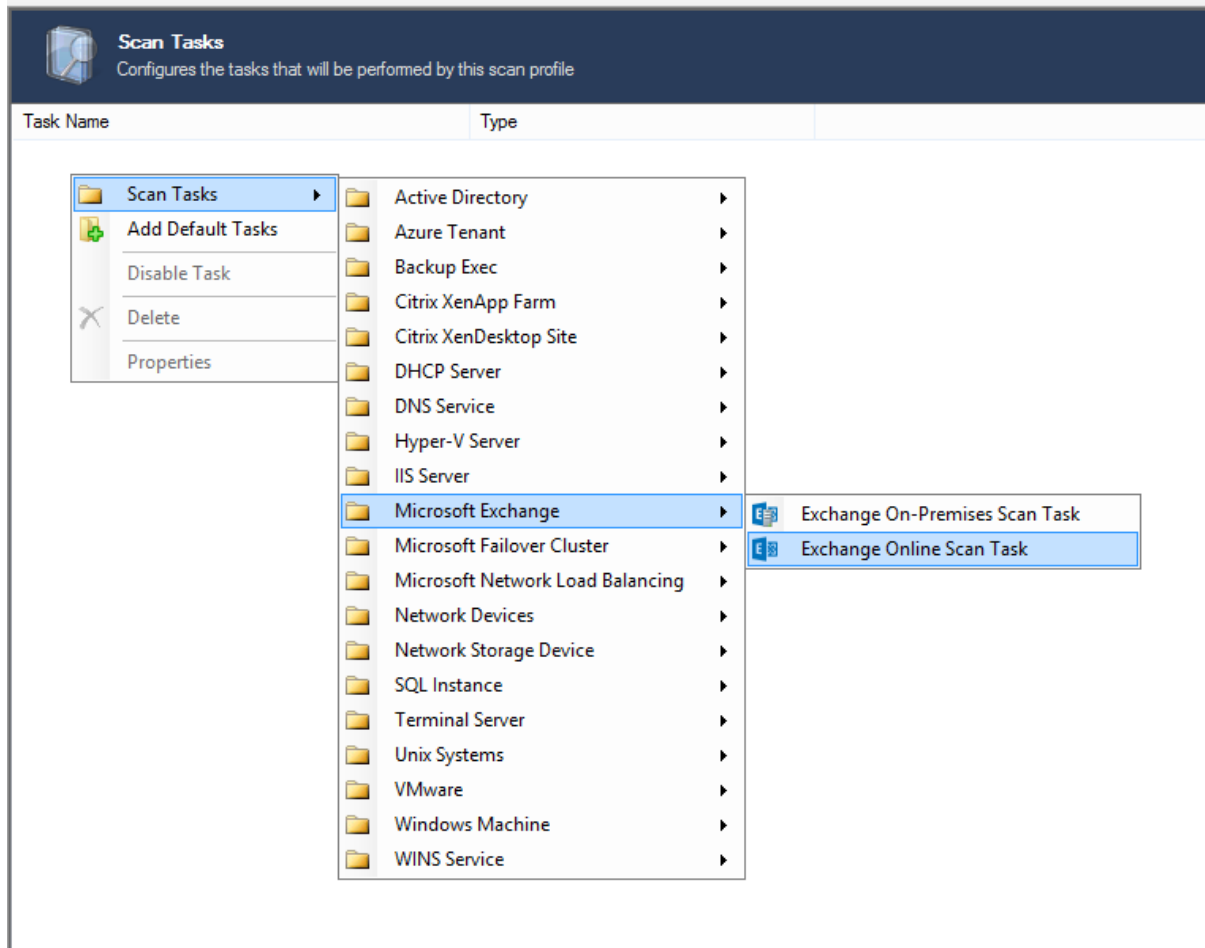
Scan Tasks
Configures the tasks that will be performed by this scan profile

Task Name
Type

Scan Tasks
Add Default Tasks
Disable Task
Delete
Properties

Active Directory
Azure Tenant
Backup Exec
Citrix XenApp Farm
Citrix XenDesktop Site
DHCP Server
DNS Service
Hyper-V Server
IIS Server
Microsoft Exchange
Microsoft Failover Cluster
Microsoft Network Load Balancing
Network Devices
Network Storage Device
SQL Instance
Terminal Server
Unix Systems
VMware
Windows Machine
WINS Service

Exchange On-Premises Scan Task
Exchange Online Scan Task